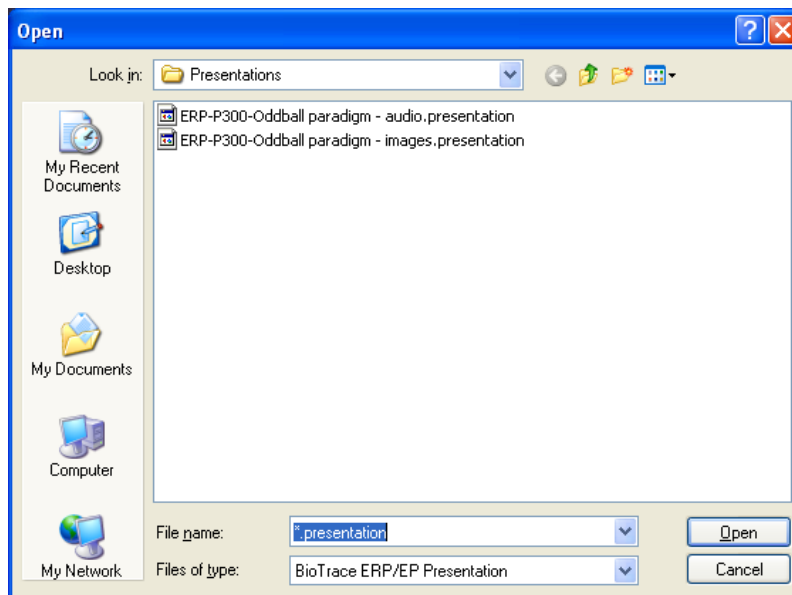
Open

Look in: Presentations

ERP-P300-Oddball paradigm - audio.presentation
ERP-P300-Oddball paradigm - images.presentation

My Recent Documents

Desktop

My Documents

Computer

My Network

File name: *.presentation

Files of type: BioTrace ERP/EP Presentation

Open

Cancel